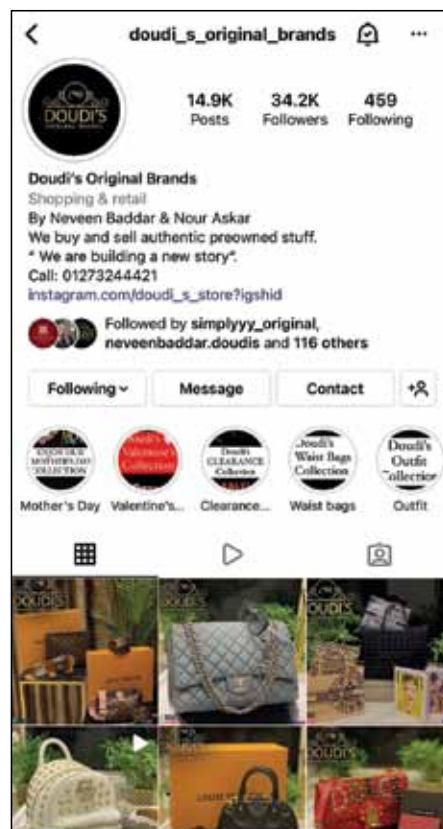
doudi_s_original_brands

DOUDI'S

14.9K Posts
34.2K Followers
459 Following

Doudi's Original Brands
Shopping & retail
By Neveen Baddar & Nour Askar
We buy and sell authentic preowned stuff.
" We are building a new story".
Call: 01273244421
instagram.com/doudi_s_store?igshid

Followed by simplyyy_original, neveenbaddar.doudis and 116 others

Following
Message
Contact

Doudi's Valentine's Collection
Doudi's CLEARANCE Collection
Doudi's Waist Bags Collection
Doudi's Outfit Collection

Mother's Day
Valentine's...
Clearance...
Waist bags
Outfit

DOUDIS
doudis